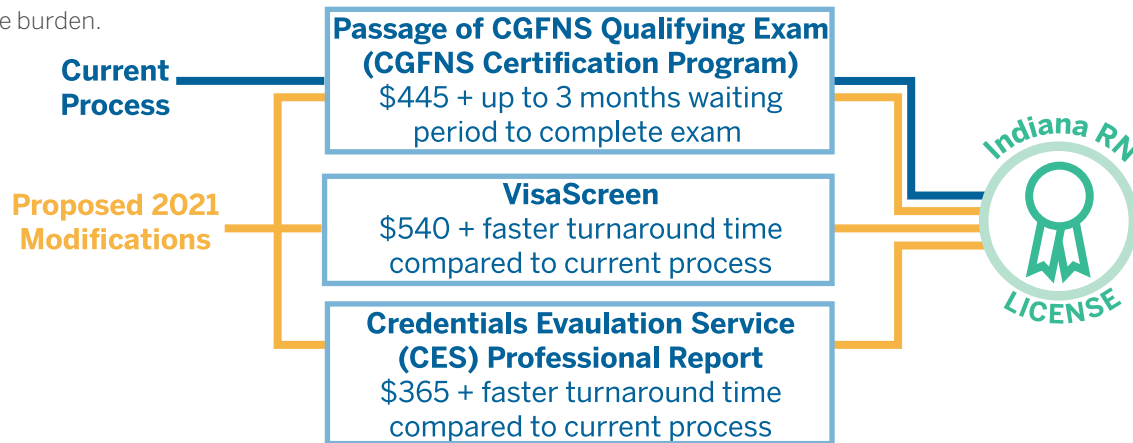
e burden.

Current Process

Proposed 2021 Modifications

Passage of CGFNS Qualifying Exam (CGFNS Certification Program)
$445 + up to 3 months waiting period to complete exam

VisaScreen
$540 + faster turnaround time compared to current process

Credentials Evaulation Service (CES) Professional Report
$365 + faster turnaround time compared to current process

Indiana RN

LICENSE